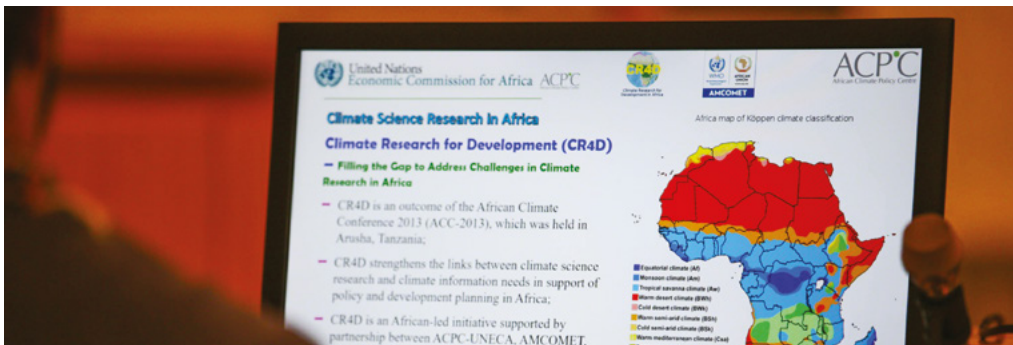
United Nations
Economic Commission for Africa ACPC

CR4D
Climate Research for Development in Africa

WMO

AMCOMET

ACPC
African Climate Policy Centre

Climate Science Research in Africa

Climate Research for Development (CR4D)

– Filling the Gap to Address Challenges in Climate Research in Africa

Africa map of Köppen climate classification

– CR4D is an outcome of the African Climate Conference 2013 (ACC-2013), which was held in Arusha, Tanzania;

– CR4D strengthens the links between climate science research and climate information needs in support of policy and development planning in Africa;

– CR4D is an African-led initiative supported by partnership between ACPC-UNECA, AMCOMET, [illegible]

Equatorial climate (Af)
Monsoon climate (Am)
Tropical savanna climate (Aw)
Warm desert climate (BWh)
Cold desert climate (BWk)
Warm semi-arid climate (BSh)
Cold semi-arid climate (BSk)
Warm mediterranean climate (Csa)